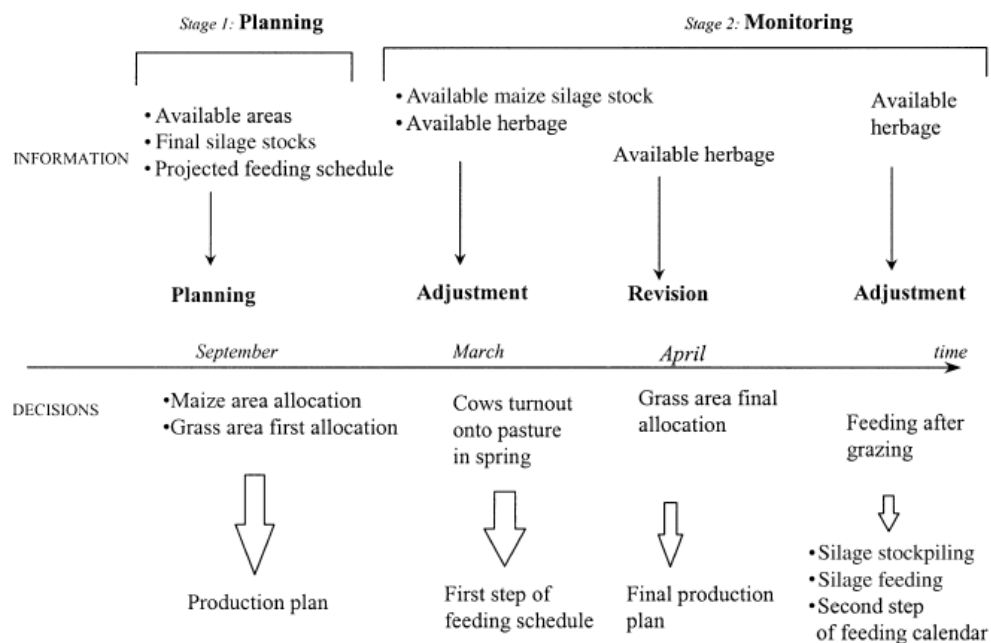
Stage 1: Planning

Stage 2: Monitoring

INFORMATION

• Available areas
• Final silage stocks
• Projected feeding schedule

• Available maize silage stock
• Available herbage

Available herbage

Available herbage

Planning

Adjustment

Revision

Adjustment

September

March

April

time

DECISIONS

•Maize area allocation
•Grass area first allocation

Cows turnout onto pasture in spring

Grass area final allocation

Feeding after grazing

Production plan

First step of feeding schedule

Final production plan

•Silage stockpiling
•Silage feeding
•Second step of feeding calendar